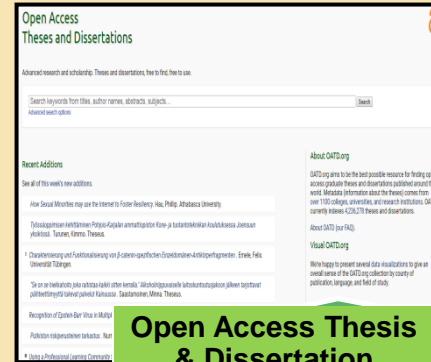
Open Access
Theses and Dissertations

Advanced research and scholarship. Theses and dissertations, free to find, free to use.

Search keywords from titles, author names, abstracts, subjects...
Search
Advanced search options

Recent Additions

See all of this week's new additions.

How Sexual Minorities may use the Internet to Foster Resiliency. Hau, Phillip. Athabasca University.

Työssäoppimisen kehittäminen Pohjois-Karjalan ammattiopiston Kone- ja tuotantotekniikan koulutuksessa Joensuun yksikössä. Turunen, Kimmo. Theseus.

Charakterisierung und Funktionalisierung von β-catenin-spezifischen Einzeldomänen-Antikörperfragmenten . Emele, Felix. Universität Tübingen.

"Se on se tiedotuksen joka raitoitaa kaikki sitten kerralla." Alkoholiohjausvastelle laitoskuntoutujakson jälkeen tarjottavat päihteettömyyttä tukevat palvelut Kainuussa . Saastamoinen, Minna. Theseus.

Recognition of Epstein-Barr Virus in Multipl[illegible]

Potkiston riskipesuetienen tarkastus. Num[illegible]

Using a Professional Learning Community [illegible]

About OATD.org

OATD.org aims to be the best possible resource for finding op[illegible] access graduate theses and dissertations published around th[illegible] world. Metadata (information about the theses) comes from over 1100 colleges, universities, and research institutions. OA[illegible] currently indexes 4,236,278 theses and dissertations.

About OATD (our FAQ).

Visual OATD.org

We're happy to present several data visualizations to give an overall sense of the OATD.org collection by county of publication, language, and field of study.

Open Access Thesis
& Dissertation